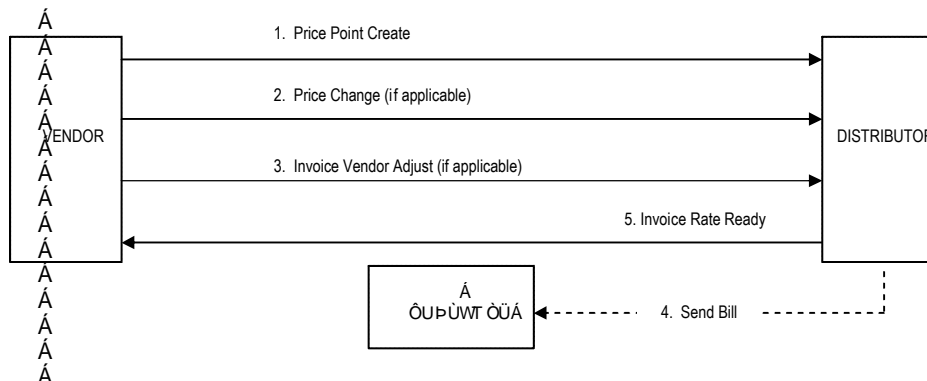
Á
Á
Á
Á
Á
Á VENDOR
Á
Á
Á
Á
Á
Á
Á
Á
Á
Á

1. Price Point Create

2. Price Change (if applicable)

3. Invoice Vendor Adjust (if applicable)

5. Invoice Rate Ready

DISTRIBUTOR

Á
ÔUÞÙWT ÒÜÁ

4. Send Bill